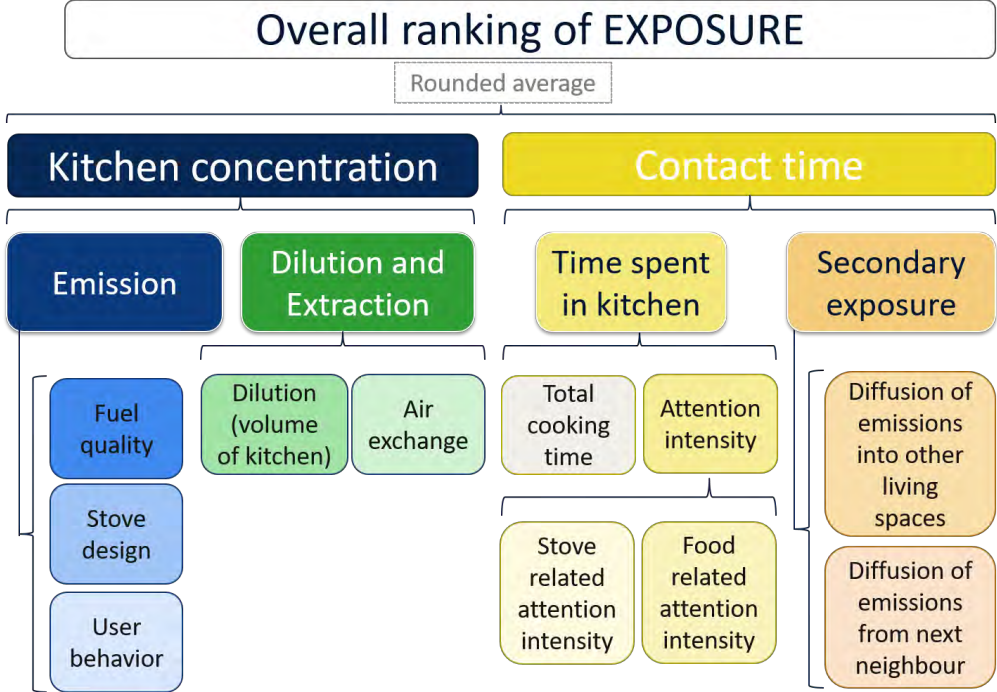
Overall ranking of EXPOSURE

Rounded average

Kitchen concentration

Contact time

Emission

Dilution and Extraction

Time spent in kitchen

Secondary exposure

Fuel quality

Stove design

User behavior

Dilution (volume of kitchen)

Air exchange

Total cooking time

Attention intensity

Stove related attention intensity

Food related attention intensity

Diffusion of emissions into other living spaces

Diffusion of emissions from next neighbour